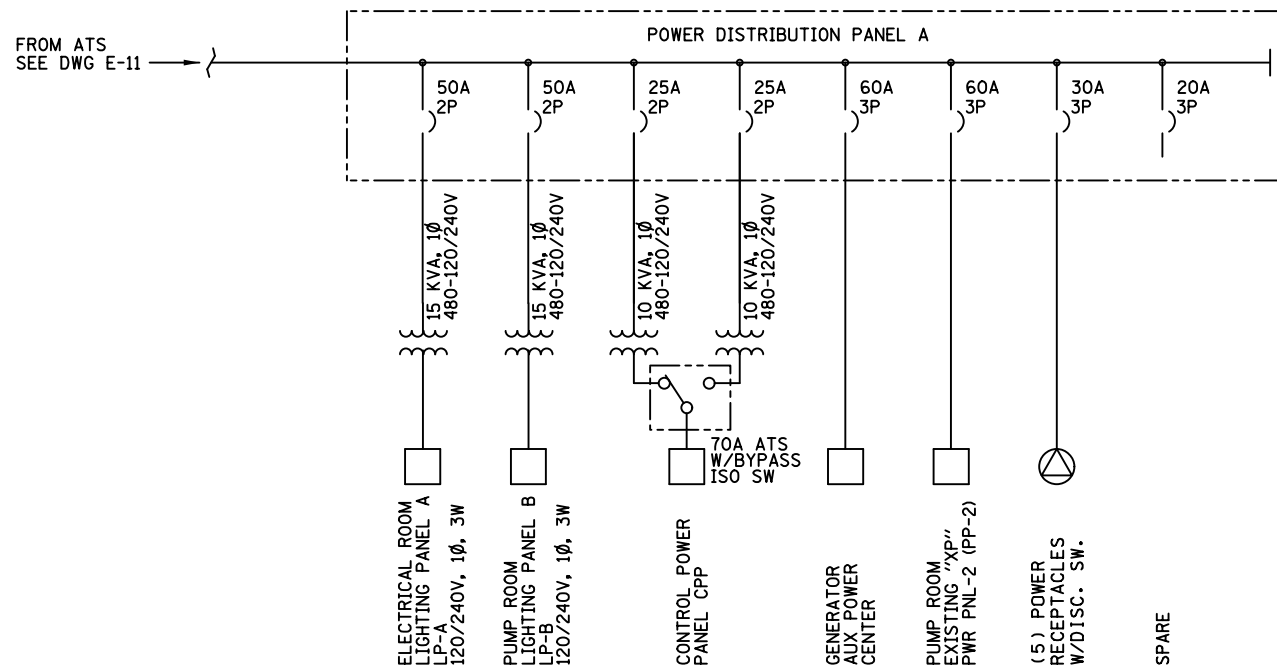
FROM ATS
SEE DWG E-11

POWER DISTRIBUTION PANEL A

50A
2P

50A
2P

25A
2P

25A
2P

60A
3P

60A
3P

30A
3P

20A
3P

15 KVA, 1Ø
480-120/240V

15 KVA, 1Ø
480-120/240V

10 KVA, 1Ø
480-120/240V

10 KVA, 1Ø
480-120/240V

70A ATS
W/BYPASS
ISO SW

ELECTRICAL ROOM
LIGHTING PANEL A
LP-A
120/240V, 1Ø, 3W

PUMP ROOM
LIGHTING PANEL B
LP-B
120/240V, 1Ø, 3W

CONTROL POWER
PANEL CPP

GENERATOR
AUX POWER
CENTER

PUMP ROOM
EXISTING "XP"
PWR PNL-2 (PP-2)

(5) POWER
RECEPTACLES
W/DISC. SW.

SPARE